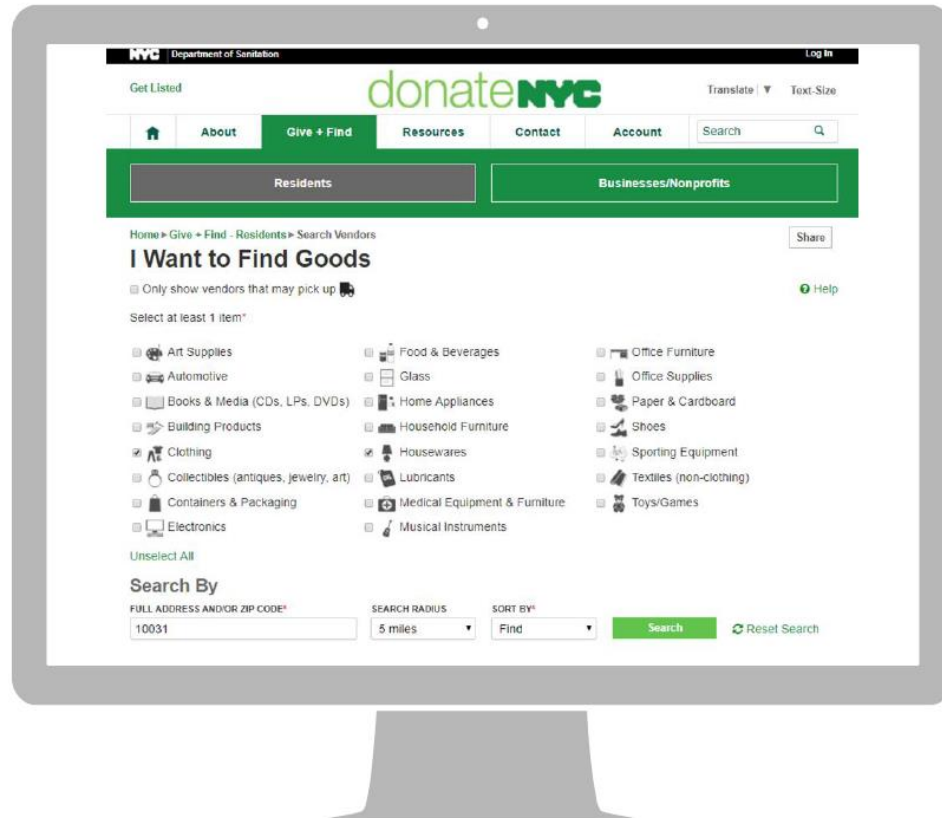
NYC Department of Sanitation

Log In

Get Listed

donateNYC

Translate ▼ Text-Size

About Give + Find Resources Contact Account Search

Residents

Businesses/Nonprofits

Home ▸ Give + Find - Residents ▸ Search Vendors

Share

I Want to Find Goods

Only show vendors that may pick up

Help

Select at least 1 item*

Art Supplies
Automotive
Books & Media (CDs, LPs, DVDs)
Building Products
Clothing
Collectibles (antiques, jewelry, art)
Containers & Packaging
Electronics

Food & Beverages
Glass
Home Appliances
Household Furniture
Housewares
Lubricants
Medical Equipment & Furniture
Musical Instruments

Office Furniture
Office Supplies
Paper & Cardboard
Shoes
Sporting Equipment
Textiles (non-clothing)
Toys/Games

Unselect All

Search By

FULL ADDRESS AND/OR ZIP CODE*

10031

SEARCH RADIUS

5 miles

SORT BY*

Find

Search

Reset Search